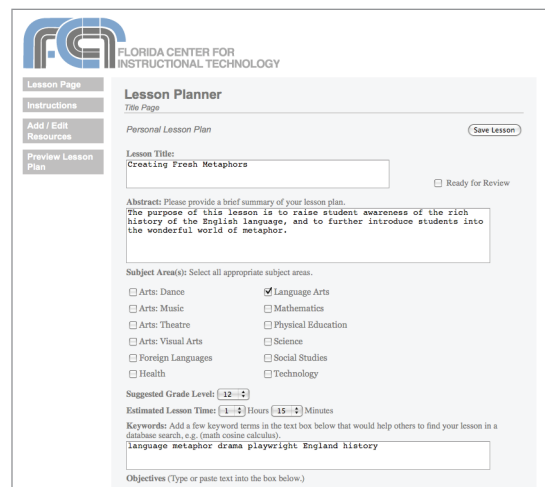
FCIT
FLORIDA CENTER FOR INSTRUCTIONAL TECHNOLOGY

Lesson Page
Instructions
Add / Edit Resources
Preview Lesson Plan

Lesson Planner
Title Page

Personal Lesson Plan

Save Lesson

Lesson Title:
Creating Fresh Metaphors

Ready for Review

Abstract: Please provide a brief summary of your lesson plan.
The purpose of this lesson is to raise student awareness of the rich history of the English language, and to further introduce students into the wonderful world of metaphor.

Subject Area(s): Select all appropriate subject areas.

Arts: Dance
Arts: Music
Arts: Theatre
Arts: Visual Arts
Foreign Languages
Health

Language Arts
Mathematics
Physical Education
Science
Social Studies
Technology

Suggested Grade Level: 12

Estimated Lesson Time: 1 Hours 15 Minutes

Keywords: Add a few keyword terms in the text box below that would help others to find your lesson in a database search, e.g. (math cosine calculus).
language metaphor drama playwright England history

Objectives (Type or paste text into the box below.)